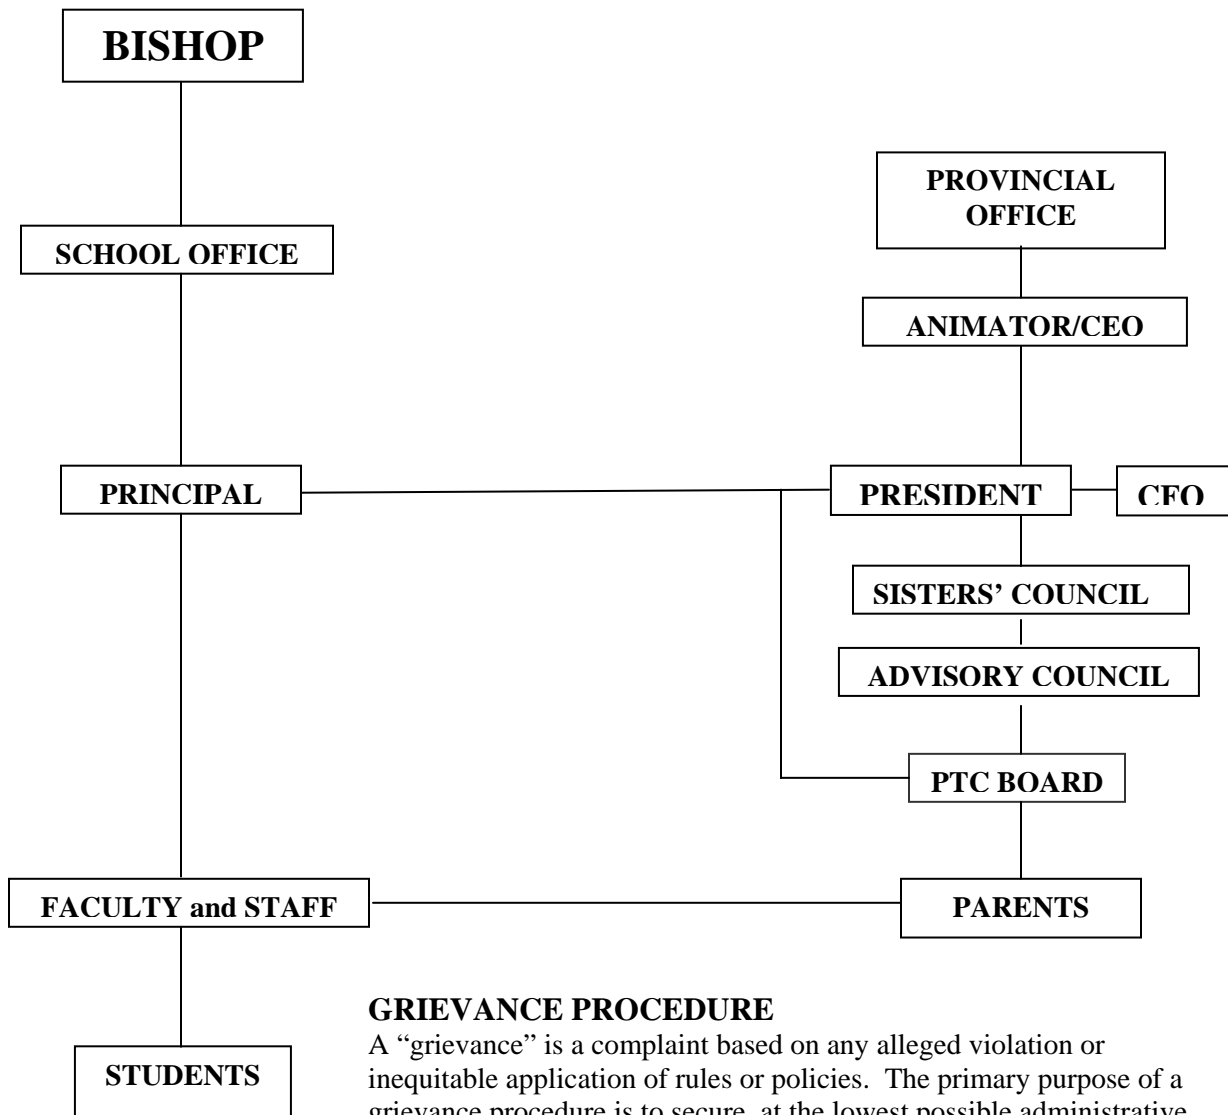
BISHOP

SCHOOL OFFICE

PRINCIPAL

FACULTY and STAFF

STUDENTS

PROVINCIAL OFFICE

ANIMATOR/CEO

PRESIDENT

CFO

SISTERS' COUNCIL

ADVISORY COUNCIL

PTC BOARD

PARENTS

GRIEVANCE PROCEDURE

A "grievance" is a complaint based on any alleged violation or inequitable application of rules or policies. The primary purpose of a grievance procedure is to secure, at the lowest possible administrative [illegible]